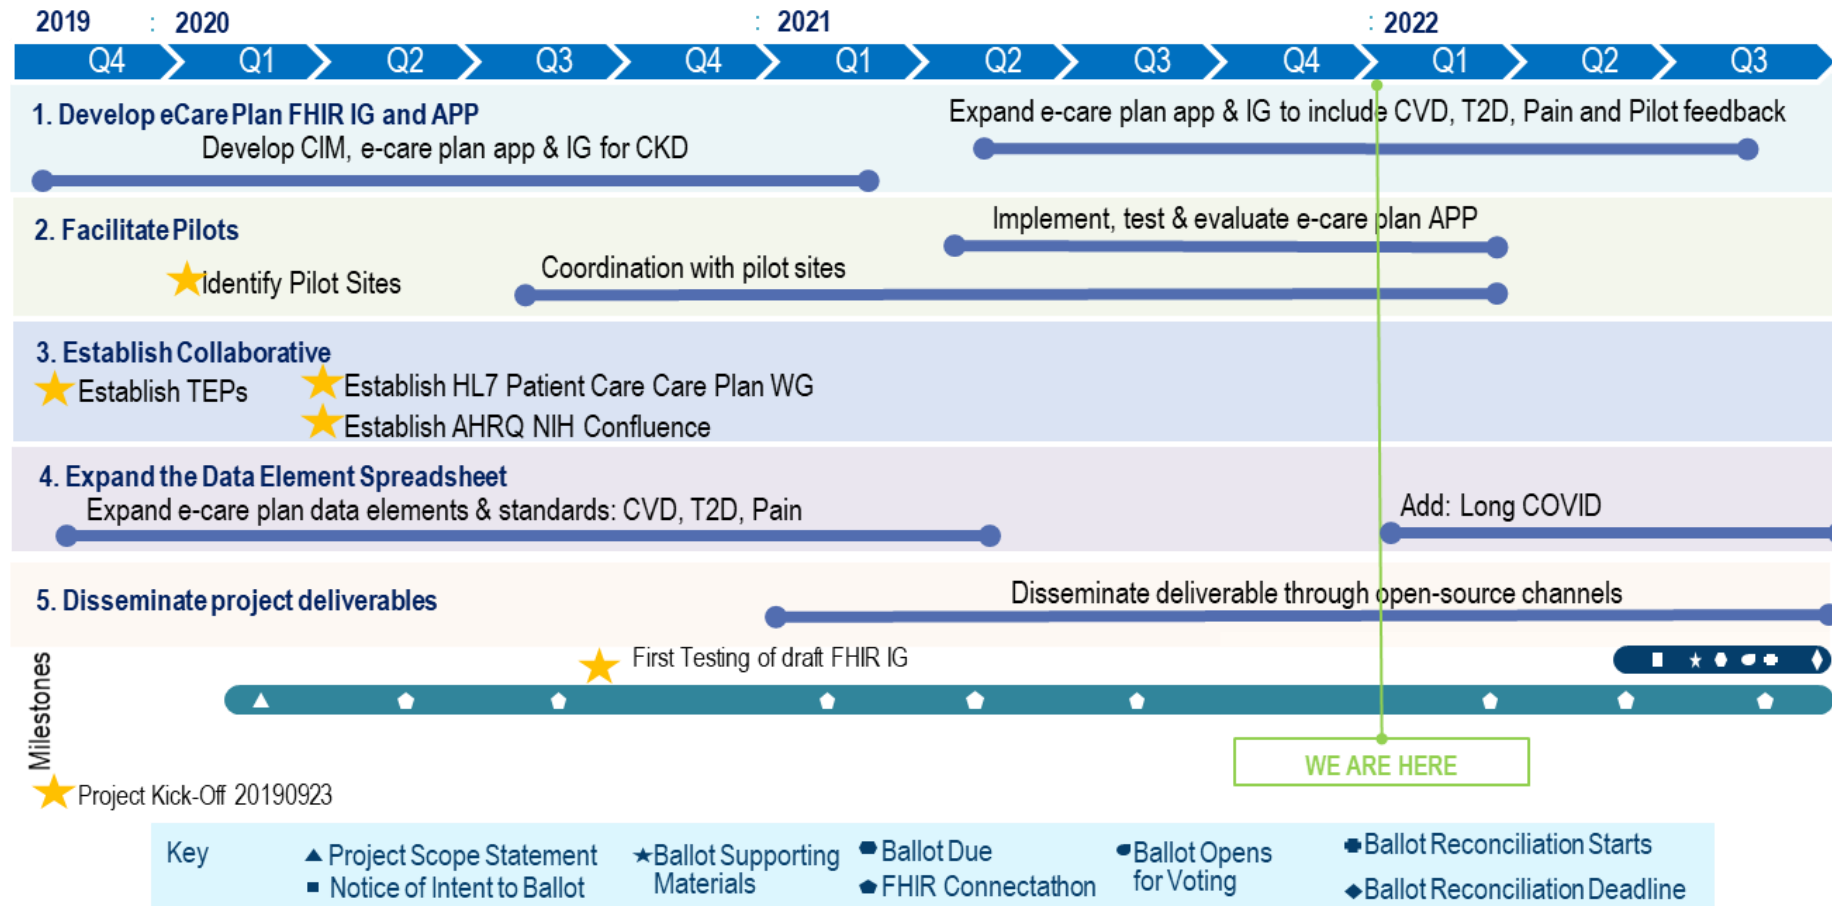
2019 : 2020 : 2021 : 2022

Q4 Q1 Q2 Q3 Q4 Q1 Q2 Q3 Q4 Q1 Q2 Q3

1. Develop eCare Plan FHIR IG and APP

Develop CIM, e-care plan app & IG for CKD

Expand e-care plan app & IG to include CVD, T2D, Pain and Pilot feedback

2. Facilitate Pilots

Identify Pilot Sites

Coordination with pilot sites

Implement, test & evaluate e-care plan APP

3. Establish Collaborative

Establish TEPs

Establish HL7 Patient Care Care Plan WG

Establish AHRQ NIH Confluence

4. Expand the Data Element Spreadsheet

Expand e-care plan data elements & standards: CVD, T2D, Pain

Add: Long COVID

5. Disseminate project deliverables

Disseminate deliverable through open-source channels

Milestones

First Testing of draft FHIR IG

WE ARE HERE

Project Kick-Off 20190923

Key

Project Scope Statement

Notice of Intent to Ballot

Ballot Supporting Materials

Ballot Due

FHIR Connectathon

Ballot Opens for Voting

Ballot Reconciliation Starts

Ballot Reconciliation Deadline